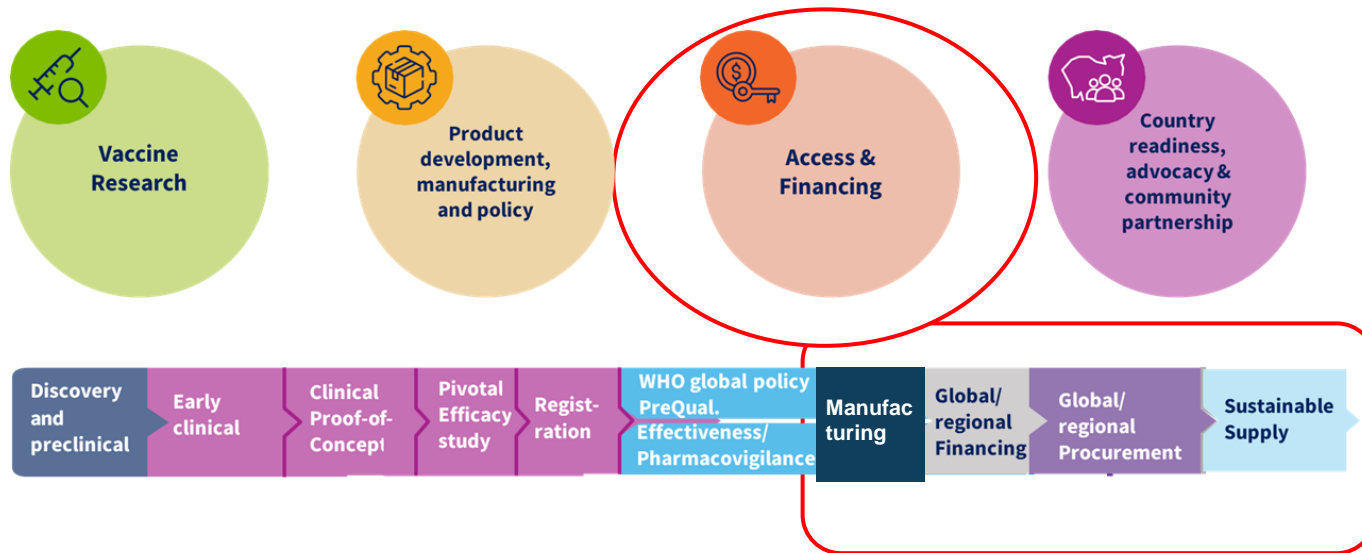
Vaccine Research

Product development, manufacturing and policy

Access & Financing

Country readiness, advocacy & community partnership

Discovery and preclinical

Early clinical

Clinical Proof-of-Concept

Pivotal Efficacy study

Registration

WHO global policy PreQual. Effectiveness/ Pharmacovigilance

Manufacturing

Global/ regional Financing

Global/ regional Procurement

Sustainable Supply